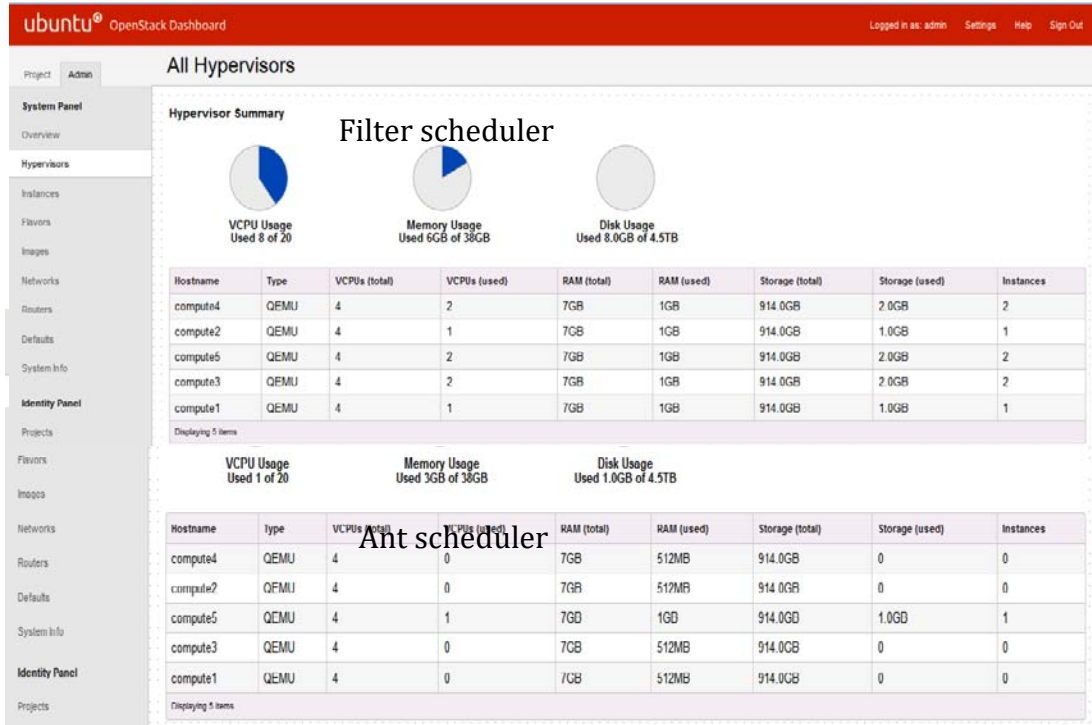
ubuntu® OpenStack Dashboard

Logged in as: admin Settings Help Sign Out

Project Admin

System Panel
Overview
Hypervisors
Instances
Flavors
Images
Networks
Routers
Defaults
System Info
Identity Panel
Projects
Flavors
Images
Networks
Routers
Defaults
System Info
Identity Panel
Projects

All Hypervisors

Hypervisor Summary

Filter scheduler

VCPU Usage
Used 8 of 20

Memory Usage
Used 6GB of 38GB

Disk Usage
Used 8.0GB of 4.5TB

| Hostname | Type | VCPUs (total) | VCPUs (used) | RAM (total) | RAM (used) | Storage (total) | Storage (used) | Instances |
|---|---|---|---|---|---|---|---|---|
| compute4 | QEMU | 4 | 2 | 7GB | 1GB | 914.0GB | 2.0GB | 2 |
| compute2 | QEMU | 4 | 1 | 7GB | 1GB | 914.0GB | 1.0GB | 1 |
| compute5 | QEMU | 4 | 2 | 7GB | 1GB | 914.0GB | 2.0GB | 2 |
| compute3 | QEMU | 4 | 2 | 7GB | 1GB | 914.0GB | 2.0GB | 2 |
| compute1 | QEMU | 4 | 1 | 7GB | 1GB | 914.0GB | 1.0GB | 1 |

Displaying 5 items

VCPU Usage
Used 1 of 20

Memory Usage
Used 3GB of 38GB

Disk Usage
Used 1.0GB of 4.5TB

Ant scheduler

| Hostname | Type | VCPUs (total) | VCPUs (used) | RAM (total) | RAM (used) | Storage (total) | Storage (used) | Instances |
|---|---|---|---|---|---|---|---|---|
| compute4 | QEMU | 4 | 0 | 7GB | 512MB | 914.0GB | 0 | 0 |
| compute2 | QEMU | 4 | 0 | 7GB | 512MB | 914.0GB | 0 | 0 |
| compute5 | QEMU | 4 | 1 | 7GB | 1GB | 914.0GB | 1.0GB | 1 |
| compute3 | QEMU | 4 | 0 | 7GB | 512MB | 914.0GB | 0 | 0 |
| compute1 | QEMU | 4 | 0 | 7GB | 512MB | 914.0GB | 0 | 0 |

Displaying 5 items